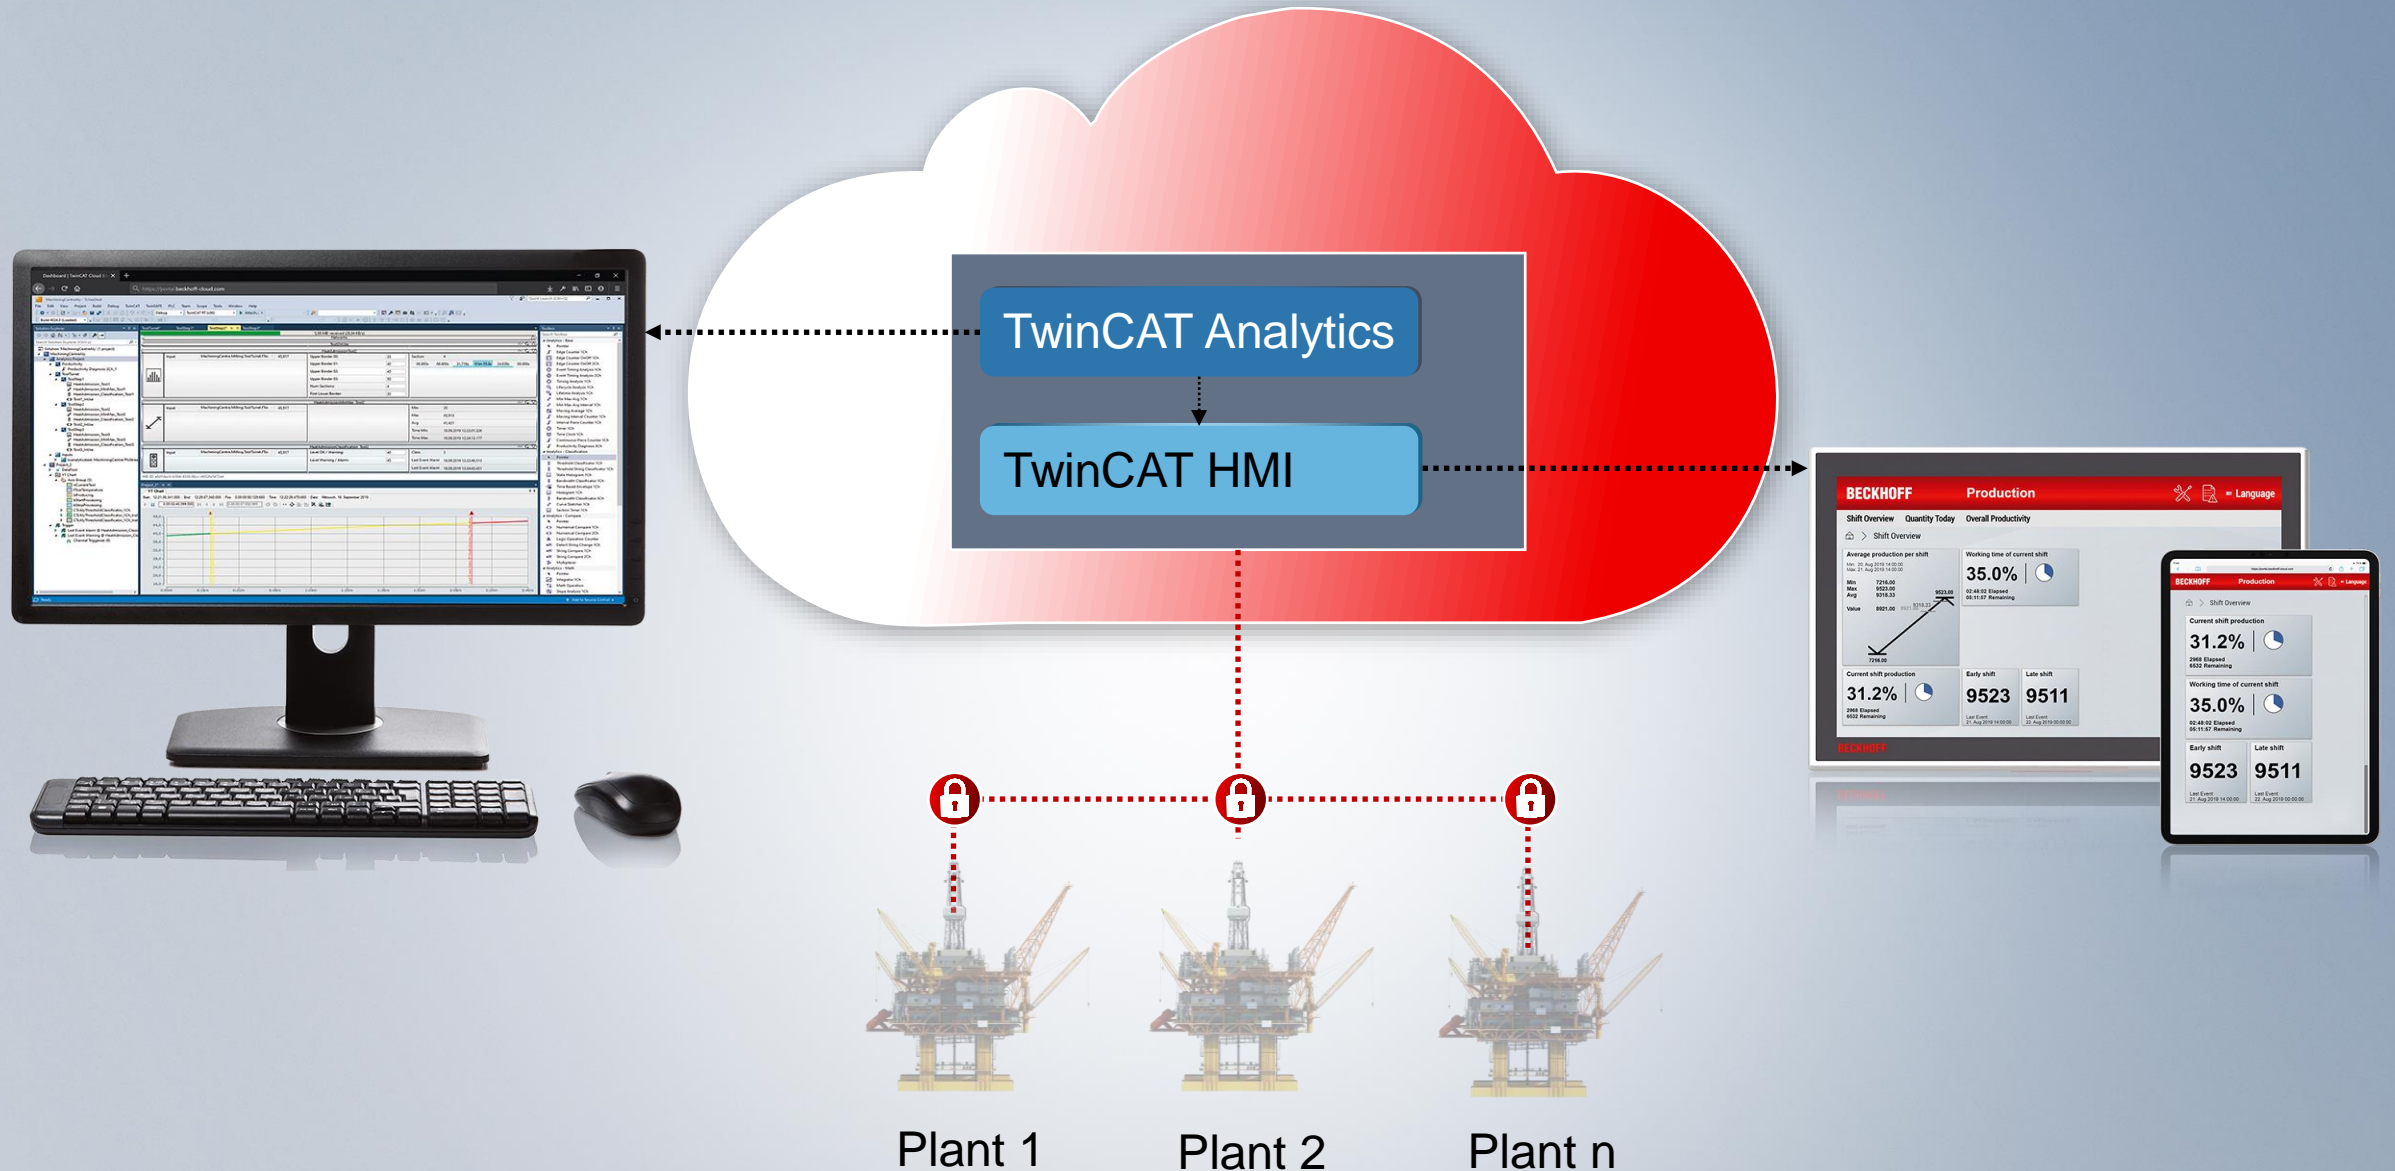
TwinCAT Analytics

TwinCAT HMI

BECKHOFF Production Language

Shift Overview Quantity Today Overall Productivity

Shift Overview

Average production per shift

Working time of current shift

35.0%

Current shift production

31.2%

Early shift

9523

Late shift

9511

BECKHOFF Production

Shift Overview

Current shift production

31.2%

Working time of current shift

35.0%

Early shift

9523

Late shift

9511

Plant 1

Plant 2

Plant n